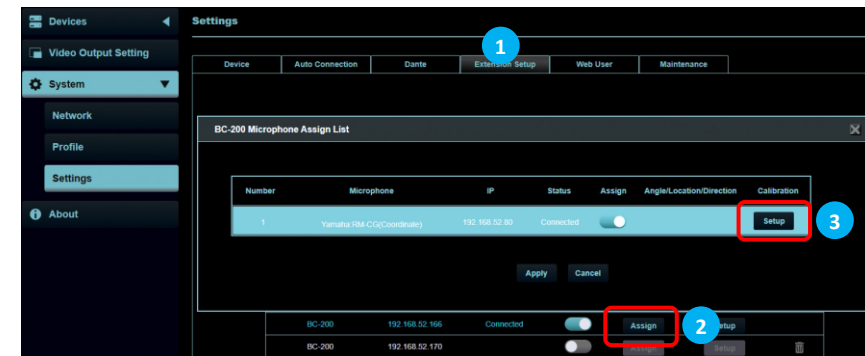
Devices
Video Output Setting
System
Network
Profile
Settings
About

Settings

1

| Device | Auto Connection | Dante | Extension Setup | Web User | Maintenance |
|---|---|---|---|---|---|

BC-200 Microphone Assign List

| Number | Microphone | IP | Status | Assign | Angle/Location/Direction | Calibration |
|---|---|---|---|---|---|---|
| 1 | Yamaha RM-CG(Coordinate) | 192.168.52.80 | Connected | | | Setup |

3

Apply Cancel

| BC-200 | 192.168.52.166 | Connected | | Assign | Setup |
|---|---|---|---|---|---|
| BC-200 | 192.168.52.170 | | | Assign | Setup |

2